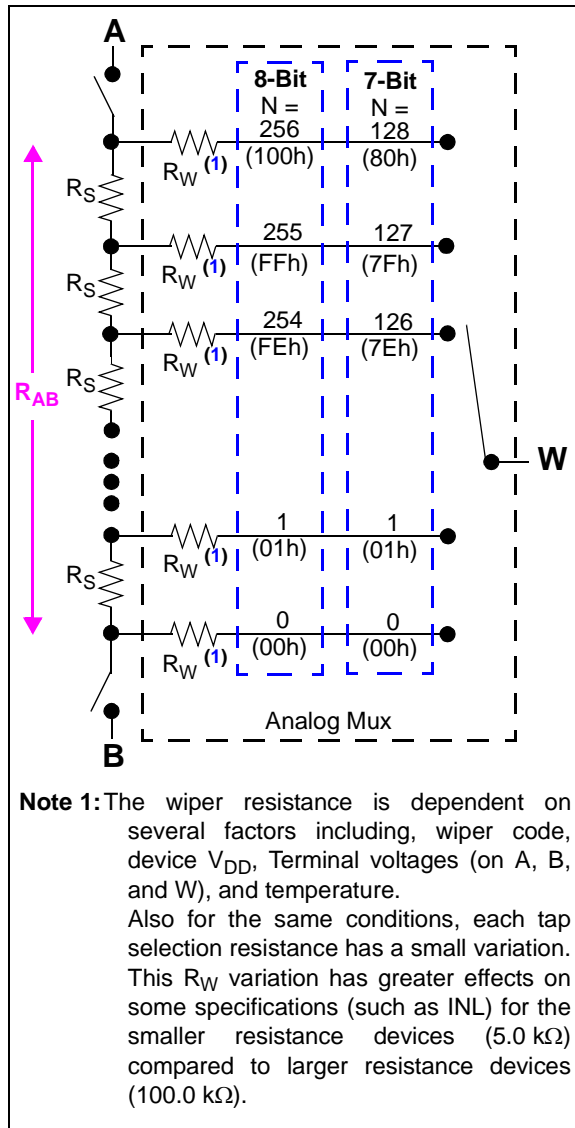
A

8-Bit
N =
256
(100h)

7-Bit
N =
128
(80h)

$R_S$

$R_W$ (1)

255
(FFh)

127
(7Fh)

$R_S$

$R_W$ (1)

254
(FEh)

126
(7Eh)

$R_{AB}$

$R_S$

$R_W$ (1)

W

1
(01h)

1
(01h)

$R_S$

$R_W$ (1)

0
(00h)

0
(00h)

$R_W$ (1)

Analog Mux

B

**Note 1:** The wiper resistance is dependent on several factors including, wiper code, device $V_{DD}$, Terminal voltages (on A, B, and W), and temperature.
Also for the same conditions, each tap selection resistance has a small variation. This $R_W$ variation has greater effects on some specifications (such as INL) for the smaller resistance devices (5.0 kΩ) compared to larger resistance devices (100.0 kΩ).